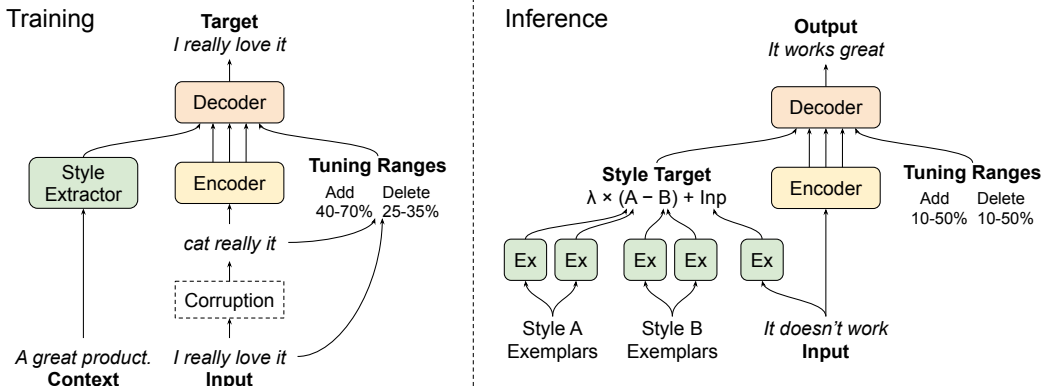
Training

Target
I really love it

Decoder

Style Extractor

Encoder

Tuning Ranges
Add 40-70%
Delete 25-35%

cat really it

Corruption

A great product.
Context

I really love it
Input

Inference

Output
It works great

Decoder

Style Target
λ × (A − B) + Inp

Encoder

Tuning Ranges
Add 10-50%
Delete 10-50%

Ex Ex Ex Ex Ex

Style A Exemplars

Style B Exemplars

It doesn't work
Input